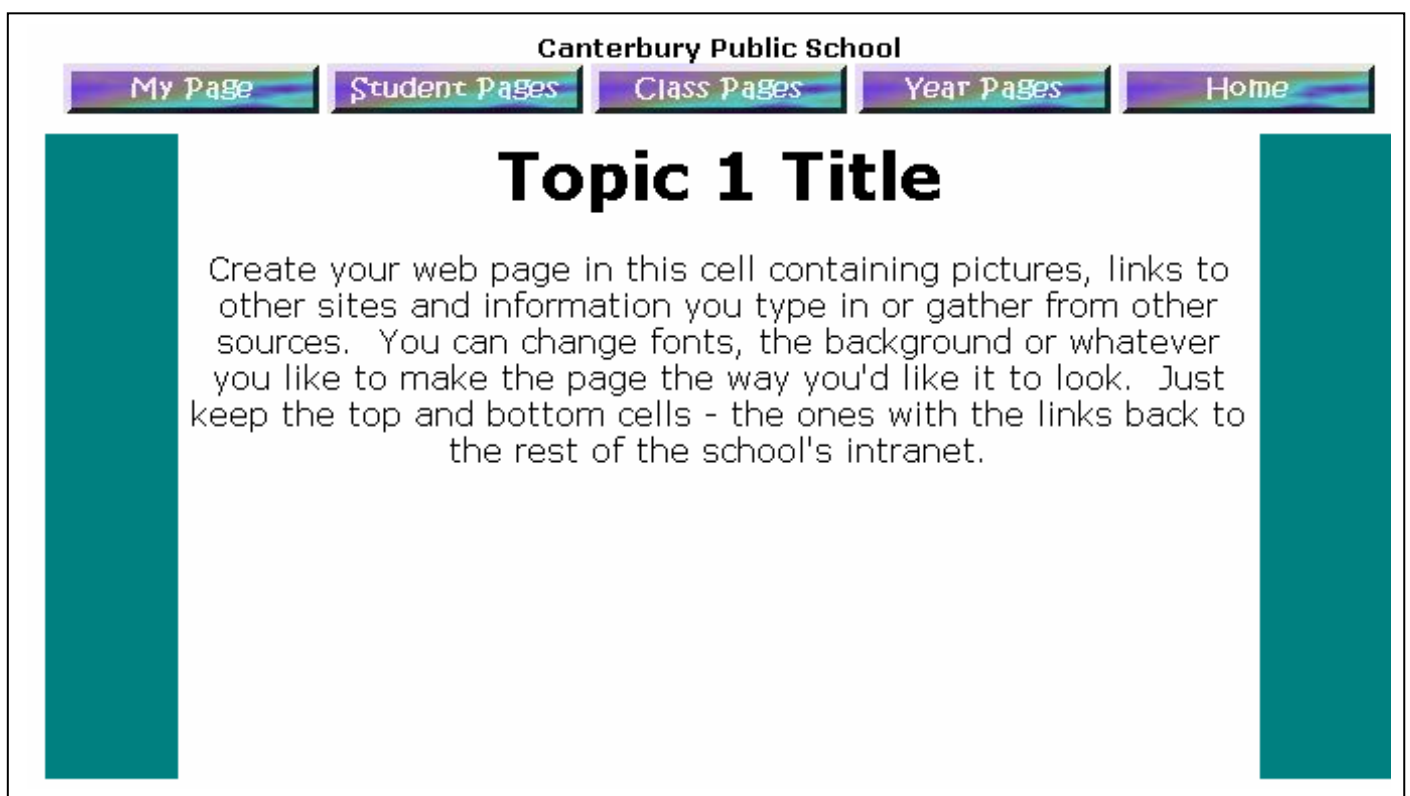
Canterbury Public School

My Page | Student Pages | Class Pages | Year Pages | Home

Topic 1 Title

Create your web page in this cell containing pictures, links to other sites and information you type in or gather from other sources. You can change fonts, the background or whatever you like to make the page the way you'd like it to look. Just keep the top and bottom cells - the ones with the links back to the rest of the school's intranet.